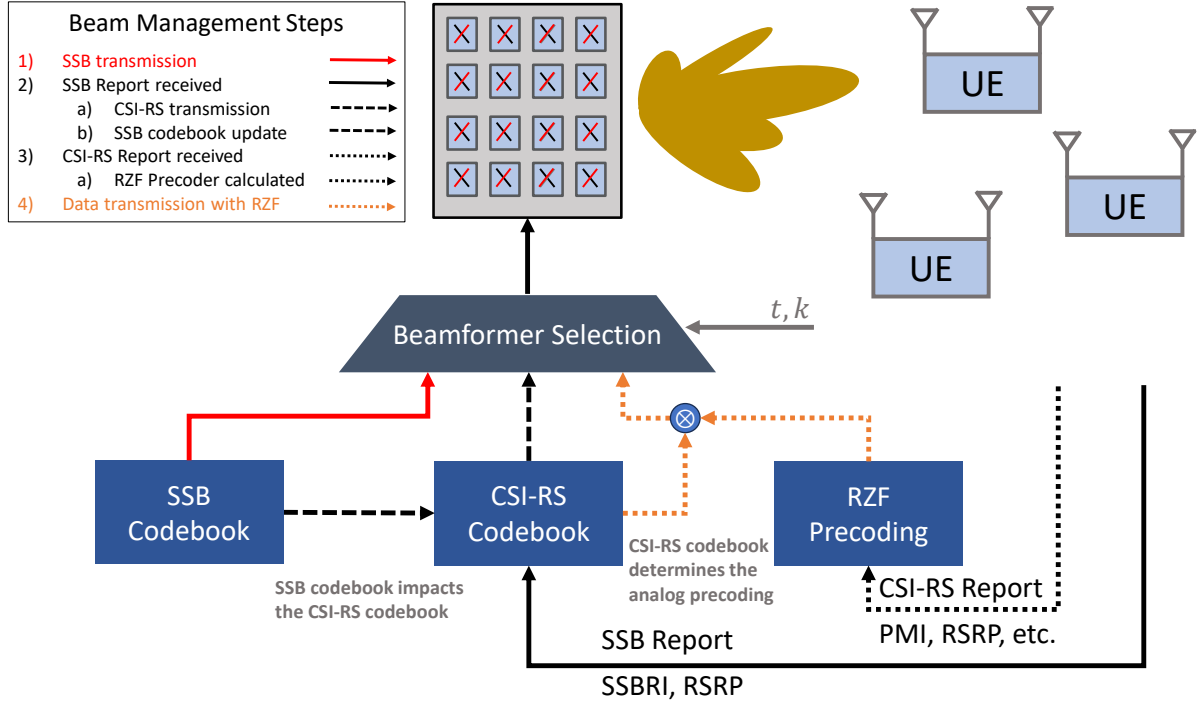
Beam Management Steps

1) SSB transmission
2) SSB Report received
a) CSI-RS transmission
b) SSB codebook update
3) CSI-RS Report received
a) RZF Precoder calculated
4) Data transmission with RZF

UE

UE

UE

$t, k$

Beamformer Selection

SSB Codebook

CSI-RS Codebook

RZF Precoding

SSB codebook impacts the CSI-RS codebook

CSI-RS codebook determines the analog precoding

CSI-RS Report
PMI, RSRP, etc.

SSB Report
SSBRI, RSRP